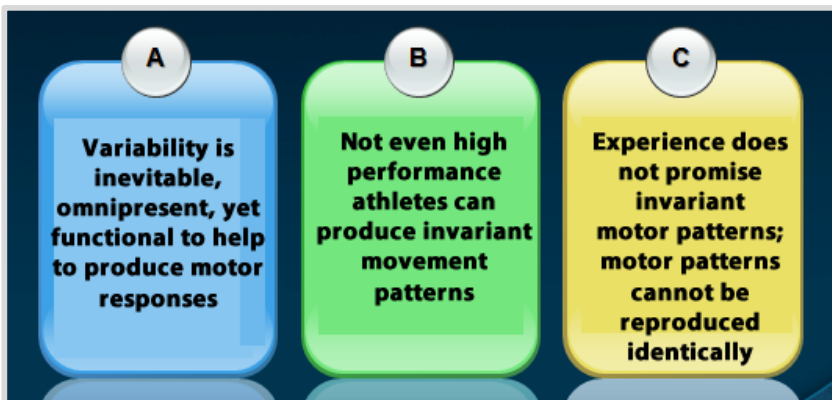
A

Variability is inevitable, omnipresent, yet functional to help to produce motor responses

B

Not even high performance athletes can produce invariant movement patterns

C

Experience does not promise invariant motor patterns; motor patterns cannot be reproduced identically